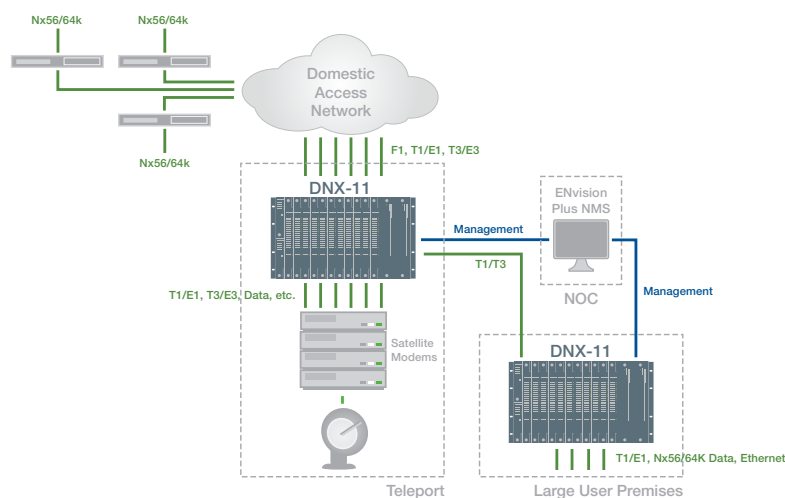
Nx56/64k

Nx56/64k

Domestic Access Network

Nx56/64k

F1, T1/E1, T3/E3

DNX-11

Management

ENvision Plus NMS

T1/T3

NOC

Management

T1/E1, T3/E3, Data, etc.

Satellite Modems

DNX-11

T1/E1, Nx56/64K Data, Ethernet

Teleport

Large User Premises